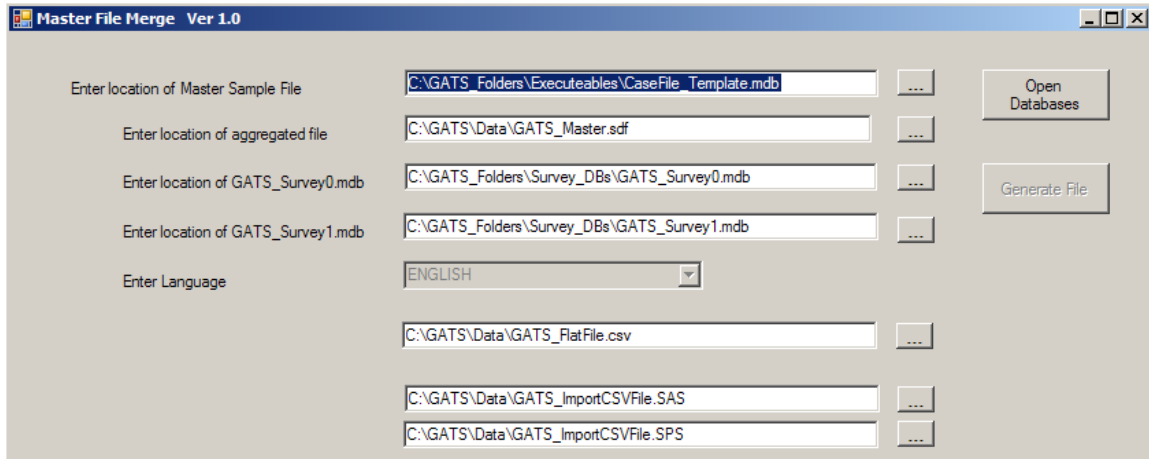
Master File Merge Ver 1.0

Enter location of Master Sample File
C:\GATS_Folders\Executeables\CaseFile_Template.mdb
...
Open Databases

Enter location of aggregated file
C:\GATS\Data\GATS_Master.sdf
...

Enter location of GATS_Survey0.mdb
C:\GATS_Folders\Survey_DBs\GATS_Survey0.mdb
...
Generate File

Enter location of GATS_Survey1.mdb
C:\GATS_Folders\Survey_DBs\GATS_Survey1.mdb
...

Enter Language
ENGLISH

C:\GATS\Data\GATS_FlatFile.csv
...

C:\GATS\Data\GATS_ImportCSVFile.SAS
...
C:\GATS\Data\GATS_ImportCSVFile.SPS
...